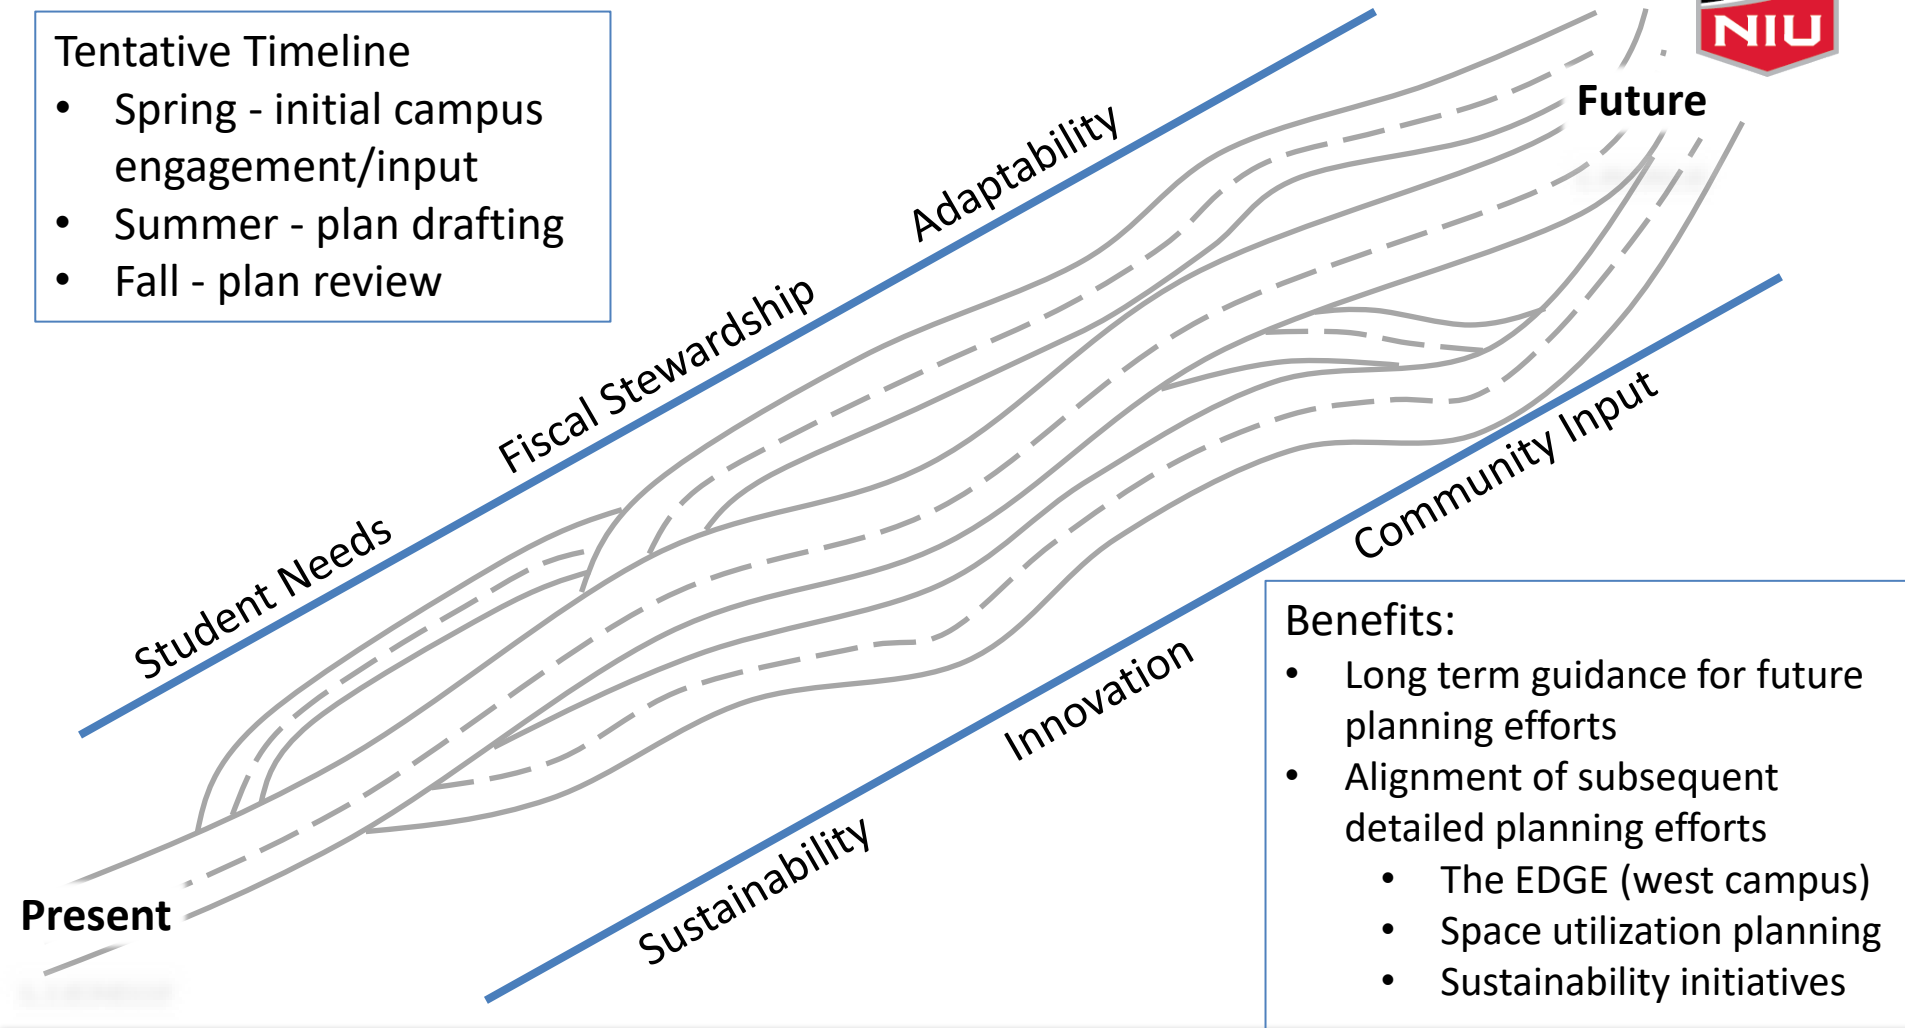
Tentative Timeline

- Spring - initial campus engagement/input
- Summer - plan drafting
- Fall - plan review

NIU

Future

Adaptability

Fiscal Stewardship

Student Needs

Community Input

Innovation

Sustainability

Present

Benefits:

- Long term guidance for future planning efforts
- Alignment of subsequent detailed planning efforts
  - The EDGE (west campus)
  - Space utilization planning
  - Sustainability initiatives